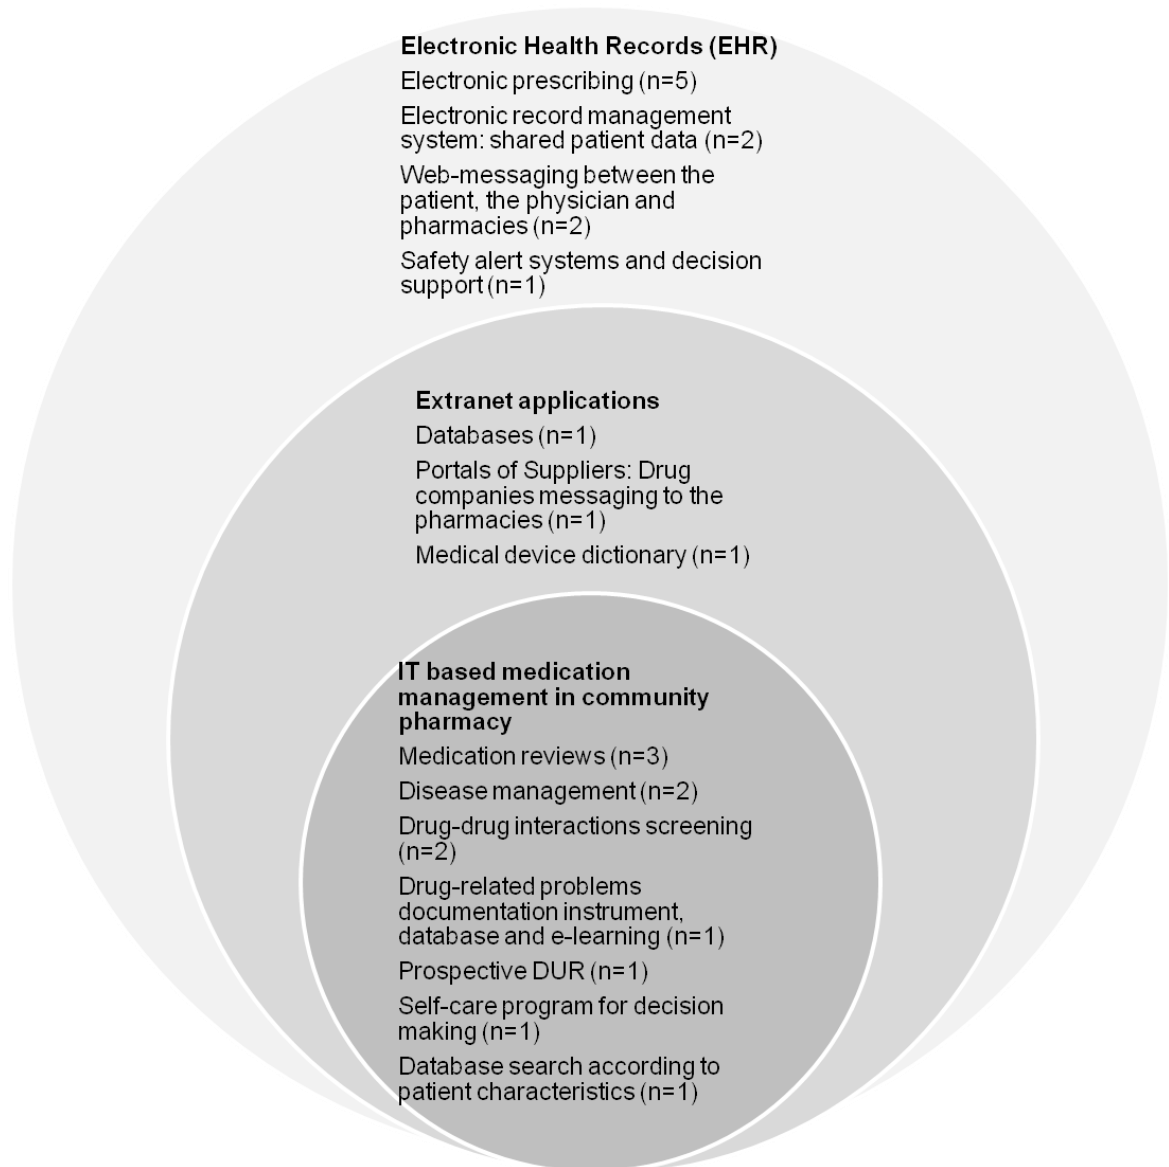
Electronic Health Records (EHR)

Electronic prescribing (n=5)

Electronic record management system: shared patient data (n=2)

Web-messaging between the patient, the physician and pharmacies (n=2)

Safety alert systems and decision support (n=1)

Extranet applications

Databases (n=1)

Portals of Suppliers: Drug companies messaging to the pharmacies (n=1)

Medical device dictionary (n=1)

IT based medication management in community pharmacy

Medication reviews (n=3)

Disease management (n=2)

Drug-drug interactions screening (n=2)

Drug-related problems documentation instrument, database and e-learning (n=1)

Prospective DUR (n=1)

Self-care program for decision making (n=1)

Database search according to patient characteristics (n=1)